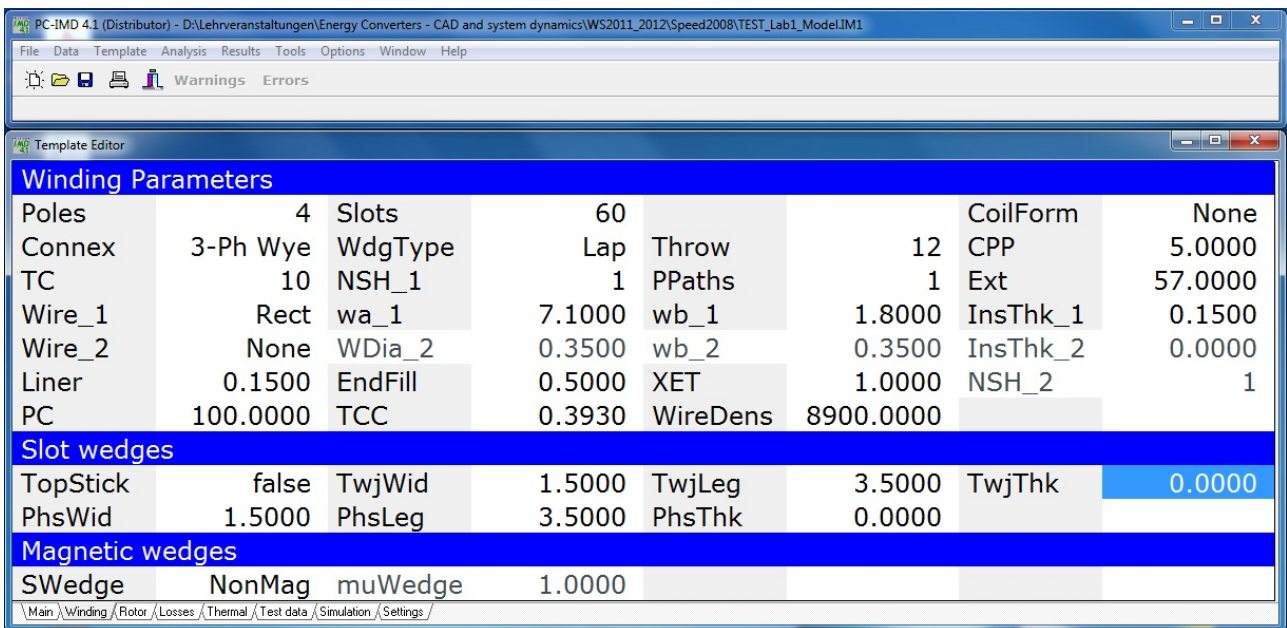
PC-IMD 4.1 (Distributor) - D:\Lehrveranstaltungen\Energy Converters - CAD and system dynamics\WS2011_2012\Speed2008\TEST_Lab1_Model.IM1

File Data Template Analysis Results Tools Options Window Help

Warnings Errors

Template Editor

Winding Parameters

| Poles | 4 | Slots | 60 | | | CoilForm | None |
|---|---|---|---|---|---|---|---|
| Connex | 3-Ph Wye | WdgType | Lap | Throw | 12 | CPP | 5.0000 |
| TC | 10 | NSH_1 | 1 | PPaths | 1 | Ext | 57.0000 |
| Wire_1 | Rect | wa_1 | 7.1000 | wb_1 | 1.8000 | InsThk_1 | 0.1500 |
| Wire_2 | None | WDia_2 | 0.3500 | wb_2 | 0.3500 | InsThk_2 | 0.0000 |
| Liner | 0.1500 | EndFill | 0.5000 | XET | 1.0000 | NSH_2 | 1 |
| PC | 100.0000 | TCC | 0.3930 | WireDens | 8900.0000 | | |

Slot wedges

| TopStick | false | TwjWid | 1.5000 | TwjLeg | 3.5000 | TwjThk | 0.0000 |
|---|---|---|---|---|---|---|---|
| PhsWid | 1.5000 | PhsLeg | 3.5000 | PhsThk | 0.0000 | | |

Magnetic wedges

| SWedge | NonMag | muWedge | 1.0000 |
|---|---|---|---|

Main Winding Rotor Losses Thermal Test data Simulation Settings